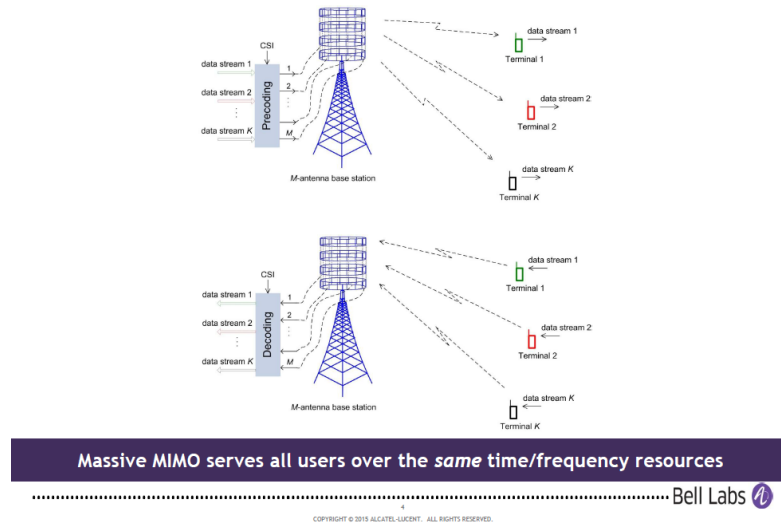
CSI

data stream 1

data stream 2

data stream $K$

Precoding

1

2

$M$

$M$-antenna base station

data stream 1

Terminal 1

data stream 2

Terminal 2

data stream $K$

Terminal $K$

CSI

data stream 1

data stream 2

data stream $K$

Decoding

1

2

$M$

$M$-antenna base station

data stream 1

Terminal 1

data stream 2

Terminal 2

data stream $K$

Terminal $K$

Massive MIMO serves all users over the *same* time/frequency resources

Bell Labs

4

COPYRIGHT © 2015 ALCATEL-LUCENT. ALL RIGHTS RESERVED.